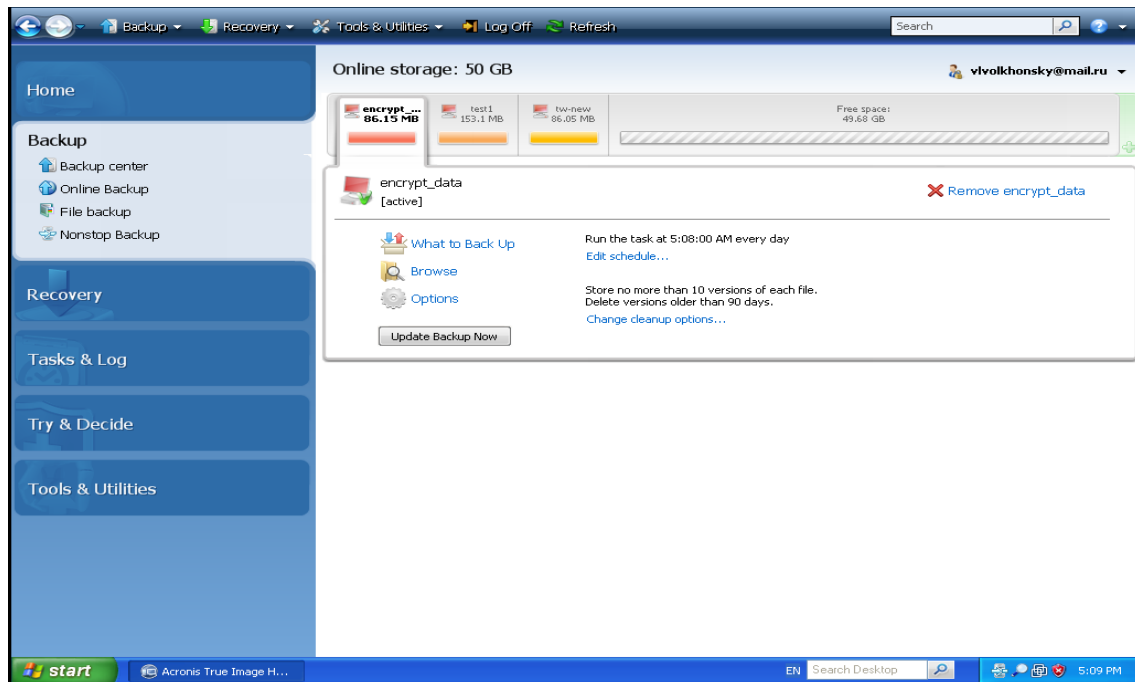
Backup ▾ Recovery ▾ Tools & Utilities ▾ Log Off Refresh Search

Home

Backup
Backup center
Online Backup
File backup
Nonstop Backup

Recovery

Tasks & Log

Try & Decide

Tools & Utilities

Online storage: 50 GB

vlvolkhonsky@mail.ru ▾

encrypt_... 86.15 MB
test1 153.1 MB
tw-new 86.05 MB
Free space: 49.68 GB

encrypt_data
[active]

Remove encrypt_data

What to Back Up
Browse
Options

Update Backup Now

Run the task at 5:08:00 AM every day
Edit schedule...

Store no more than 10 versions of each file.
Delete versions older than 90 days.
Change cleanup options...

start Acronis True Image H... EN Search Desktop 5:09 PM